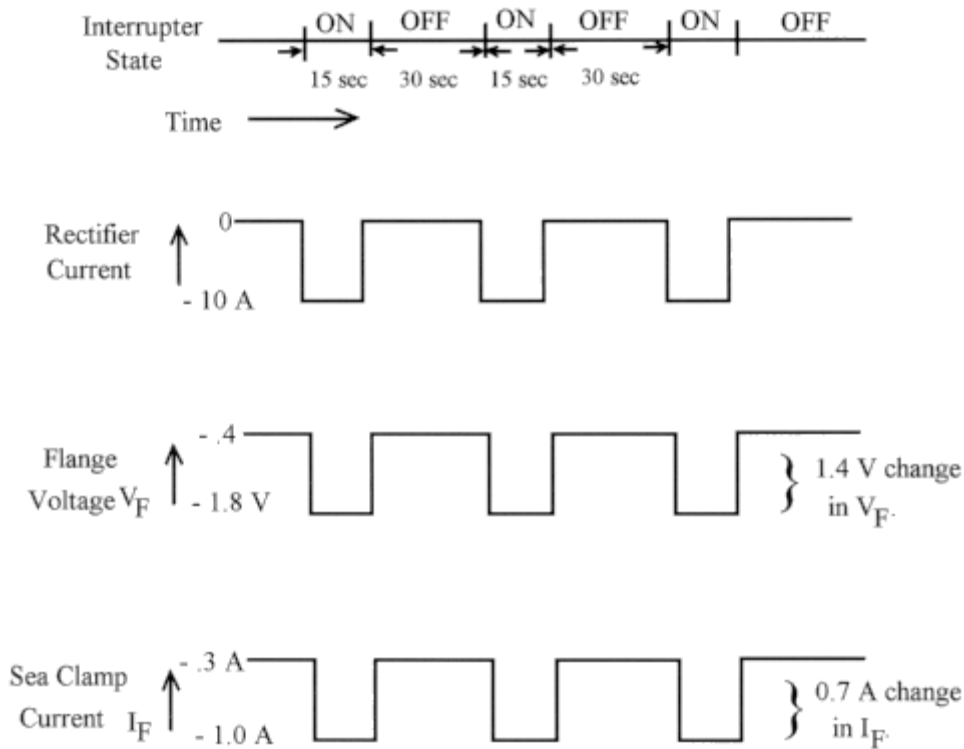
Interrupter State

ON | OFF | ON | OFF | ON | OFF

15 sec | 30 sec | 15 sec | 30 sec

Time

Rectifier Current

0

- 10 A

Flange Voltage $V_F$

- .4

- 1.8 V

1.4 V change in $V_F$.

Sea Clamp Current $I_F$

- .3 A

- 1.0 A

0.7 A change in $I_F$.